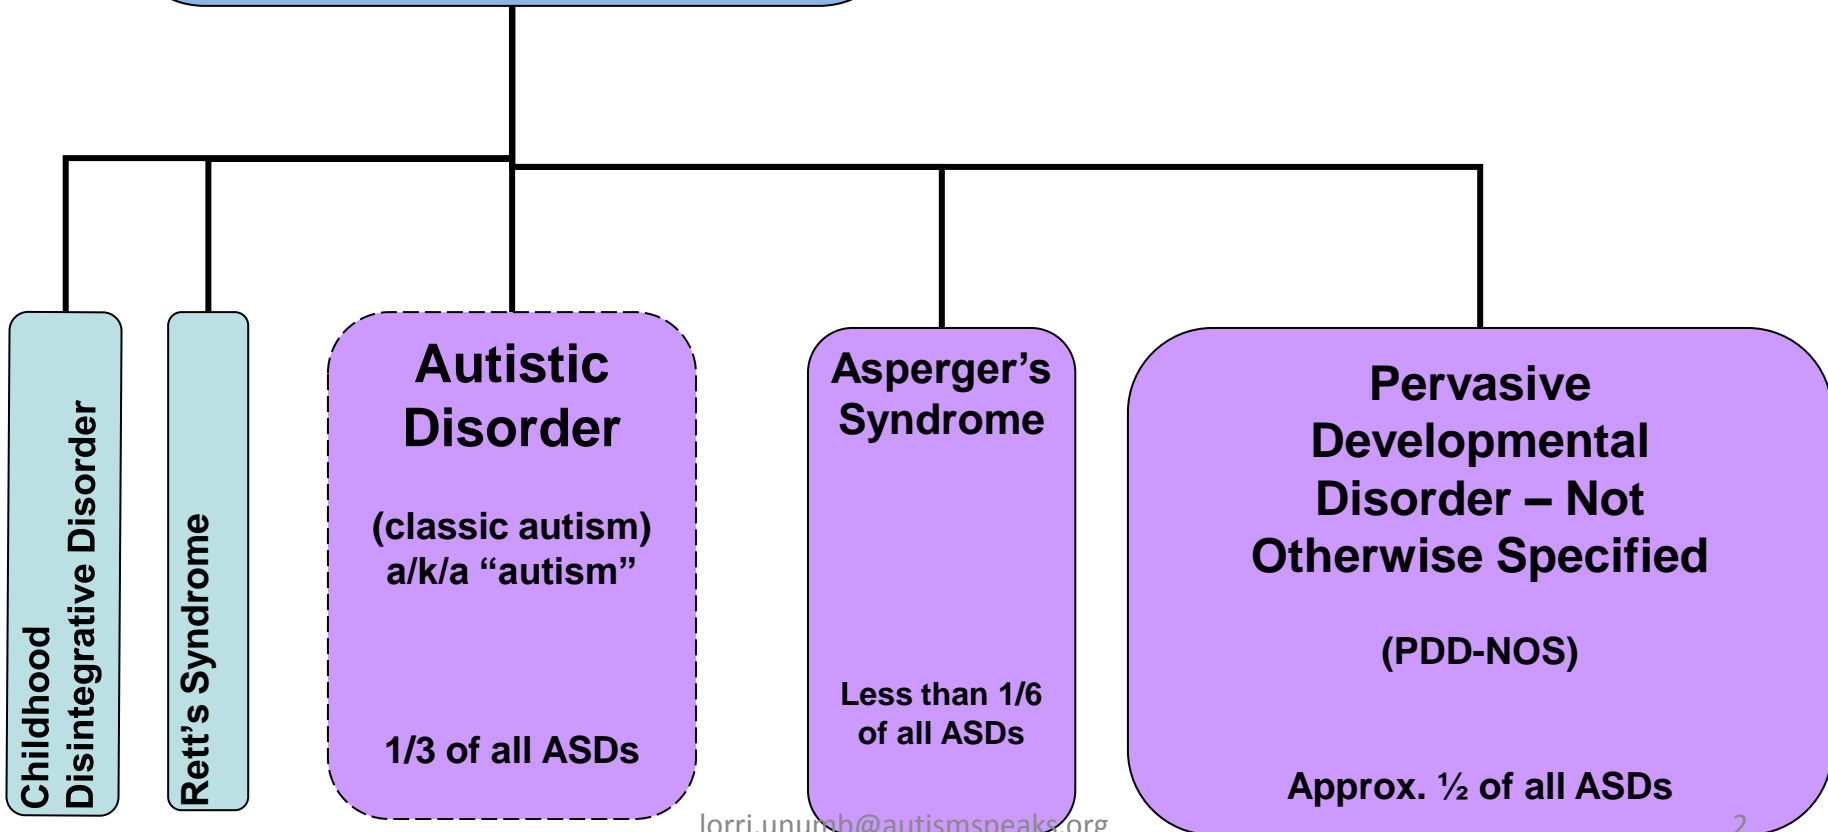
Childhood Disintegrative Disorder

Rett's Syndrome

Autistic Disorder

(classic autism) a/k/a “autism”

1/3 of all ASDs

Asperger's Syndrome

Less than 1/6 of all ASDs

Pervasive Developmental Disorder – Not Otherwise Specified

(PDD-NOS)

Approx. ½ of all ASDs

lorri.unumb@autismspeaks.org

2